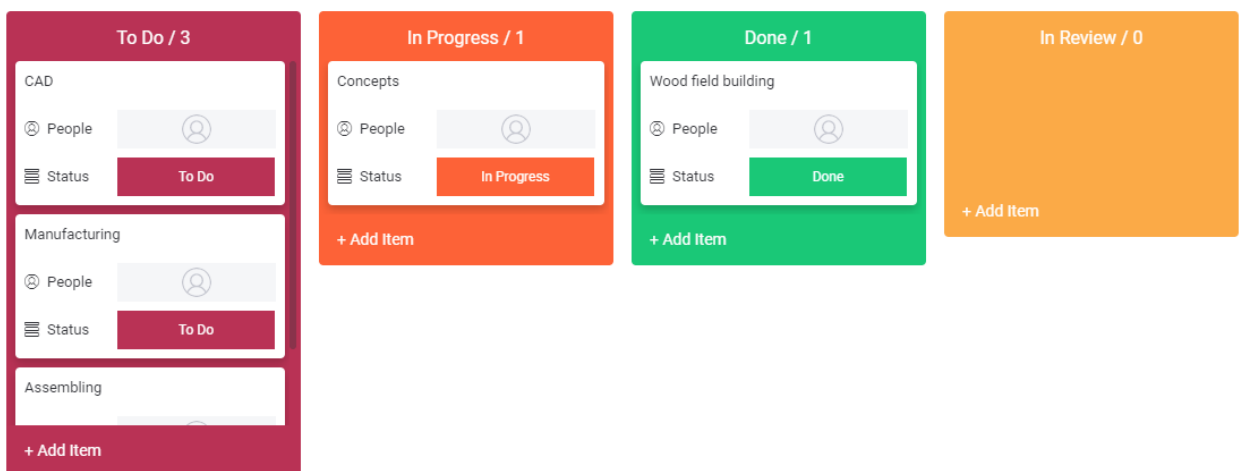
To Do / 3

CAD
People
Status To Do

Manufacturing
People
Status To Do

Assembling

+ Add Item

In Progress / 1

Concepts
People
Status In Progress

+ Add Item

Done / 1

Wood field building
People
Status Done

+ Add Item

In Review / 0

+ Add Item